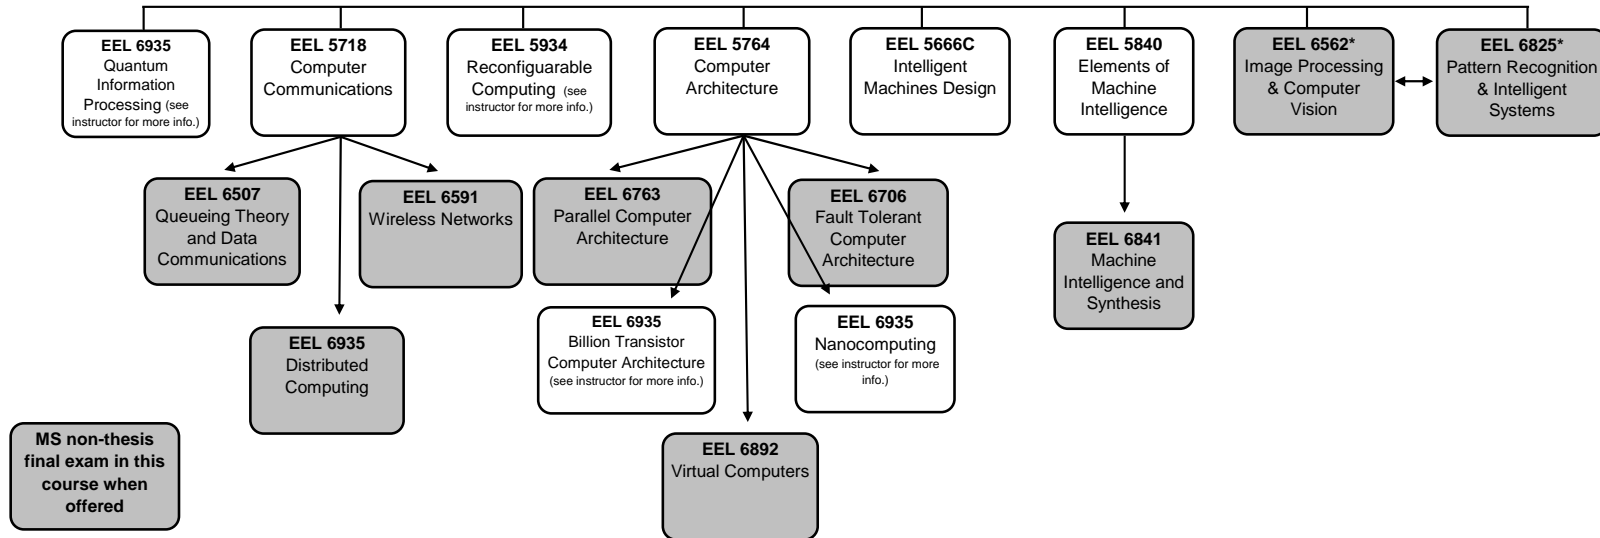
**EEL 6935**
Quantum Information Processing (see instructor for more info.)

**EEL 5718**
Computer Communications

**EEL 5934**
Reconfiguarable Computing (see instructor for more info.)

**EEL 5764**
Computer Architecture

**EEL 5666C**
Intelligent Machines Design

**EEL 5840**
Elements of Machine Intelligence

**EEL 6562***
Image Processing & Computer Vision

**EEL 6825***
Pattern Recognition & Intelligent Systems

**EEL 6507**
Queueing Theory and Data Communications

**EEL 6591**
Wireless Networks

**EEL 6763**
Parallel Computer Architecture

**EEL 6706**
Fault Tolerant Computer Architecture

**EEL 6841**
Machine Intelligence and Synthesis

**EEL 6935**
Distributed Computing

**EEL 6935**
Billion Transistor Computer Architecture (see instructor for more info.)

**EEL 6935**
Nanocomputing (see instructor for more info.)

**MS non-thesis final exam in this course when offered**

**EEL 6892**
Virtual Computers